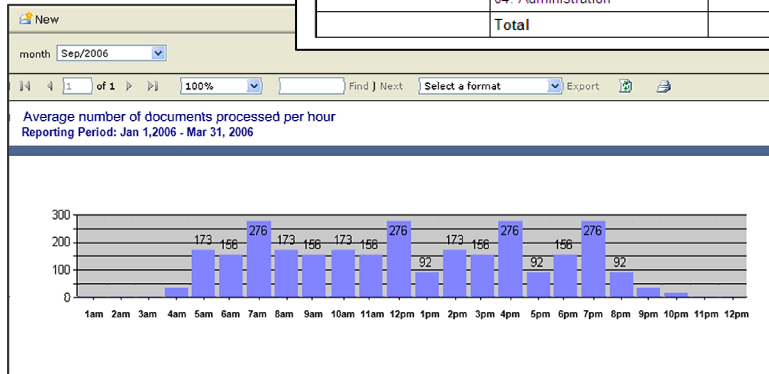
New

04. Administration
Total

month Sep/2006

1 of 1 100% Find | Next Select a format Export

Average number of documents processed per hour
Reporting Period: Jan 1,2006 - Mar 31, 2006

300
200
100
0

173 156 276 173 156 173 156 276 92 173 156 276 92 156 276 92

1am 2am 3am 4am 5am 6am 7am 8am 9am 10am 11am 12pm 1pm 2pm 3pm 4pm 5pm 6pm 7pm 8pm 9pm 10pm 11pm 12pm